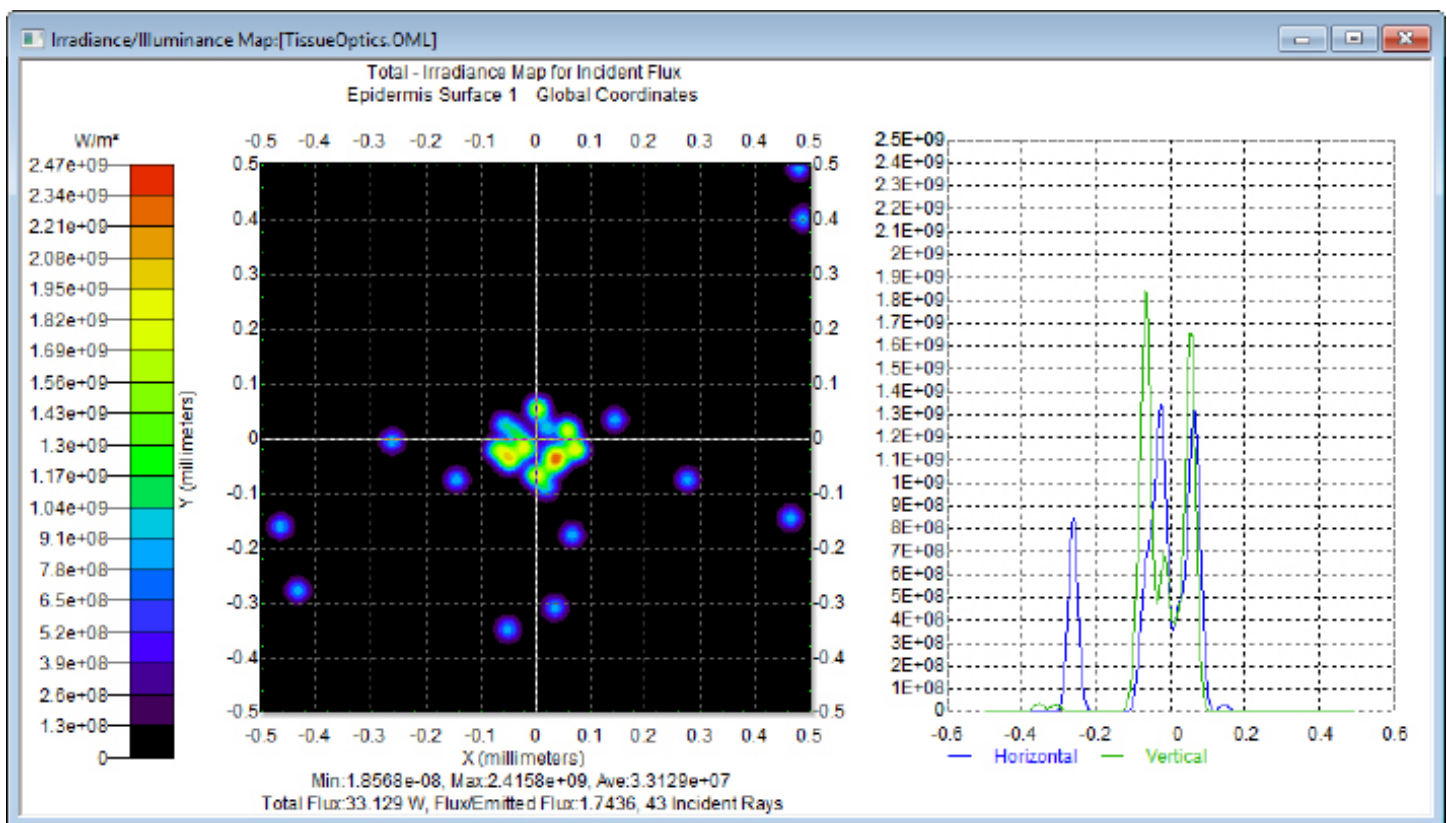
Irradiance/Illuminance Map:[TissueOptics.OML]

Total - Irradiance Map for Incident Flux
Epidermis Surface 1 Global Coordinates

W/m²
2.47e+09
2.34e+09
2.21e+09
2.08e+09
1.95e+09
1.82e+09
1.69e+09
1.56e+09
1.43e+09
1.3e+09
1.17e+09
1.04e+09
9.1e+08
7.8e+08
6.5e+08
5.2e+08
3.9e+08
2.6e+08
1.3e+08
0

-0.5 -0.4 -0.3 -0.2 -0.1 0 0.1 0.2 0.3 0.4 0.5

0.5 0.4 0.3 0.2 0.1 0 -0.1 -0.2 -0.3 -0.4 -0.5

Y (millimeters)

0.5 0.4 0.3 0.2 0.1 0 -0.1 -0.2 -0.3 -0.4 -0.5

-0.5 -0.4 -0.3 -0.2 -0.1 0 0.1 0.2 0.3 0.4 0.5
X (millimeters)
Min:1.8568e-08, Max:2.4158e+09, Ave:3.3129e+07
Total Flux:33.129 W, Flux/Emitted Flux:1.7436, 43 Incident Rays

2.5E+09
2.4E+09
2.3E+09
2.2E+09
2.1E+09
2E+09
1.9E+09
1.8E+09
1.7E+09
1.6E+09
1.5E+09
1.4E+09
1.3E+09
1.2E+09
1.1E+09
1E+09
9E+08
8E+08
7E+08
6E+08
5E+08
4E+08
3E+08
2E+08
1E+08
0

-0.6 -0.4 -0.2 0 0.2 0.4 0.6
Horizontal Vertical